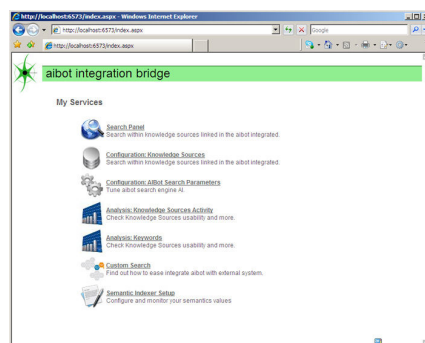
http://localhost:6573/index.aspx - Windows Internet Explorer

http://localhost:6573/index.aspx

Google

http://localhost:6573/index.aspx

aibot integration bridge

My Services

Search Panel
Search within knowledge sources linked in the aibot integrated.

Configuration: Knowledge Sources
Search within knowledge sources linked in the aibot integrated.

Configuration: AIBot Search Parameters
Tune aibot search engine AI

Analysis: Knowledge Sources Activity
Check Knowledge Sources usability and more.

Analysis: Keywords
Check Knowledge Sources usability and more.

Custom Search
Find out how to ease integrate aibot with external system.

Semantic Indexer Setup
Configure and monitor your semantics values